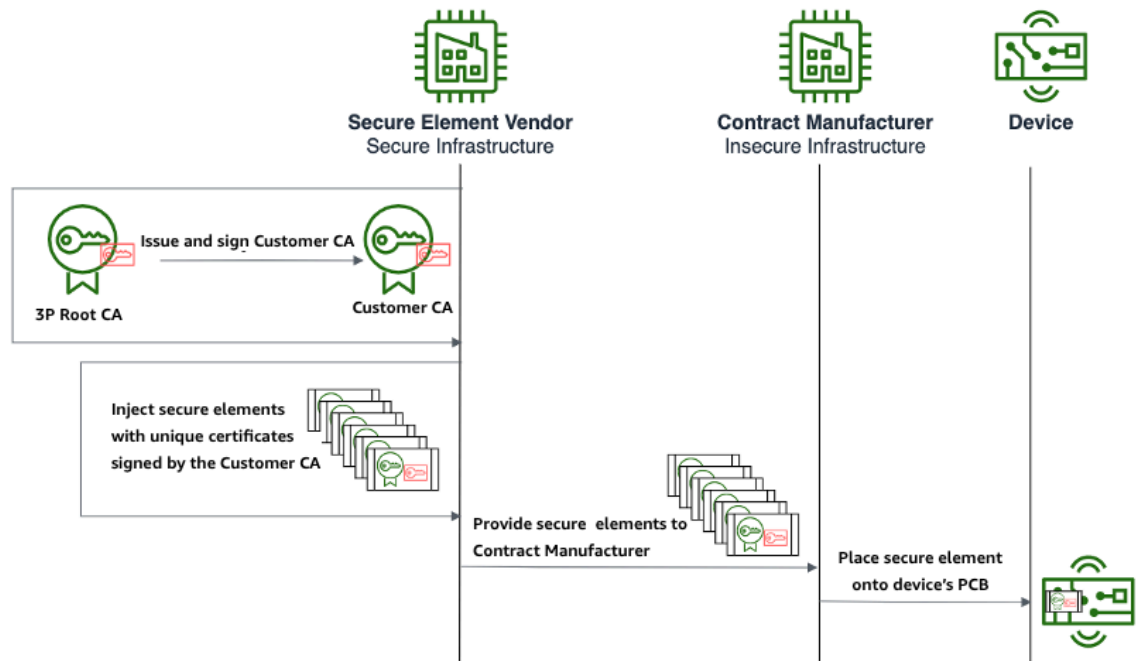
Secure Element Vendor
Secure Infrastructure

Contract Manufacturer
Insecure Infrastructure

Device

Issue and sign Customer CA

3P Root CA

Customer CA

Inject secure elements with unique certificates signed by the Customer CA

Provide secure elements to Contract Manufacturer

Place secure element onto device's PCB